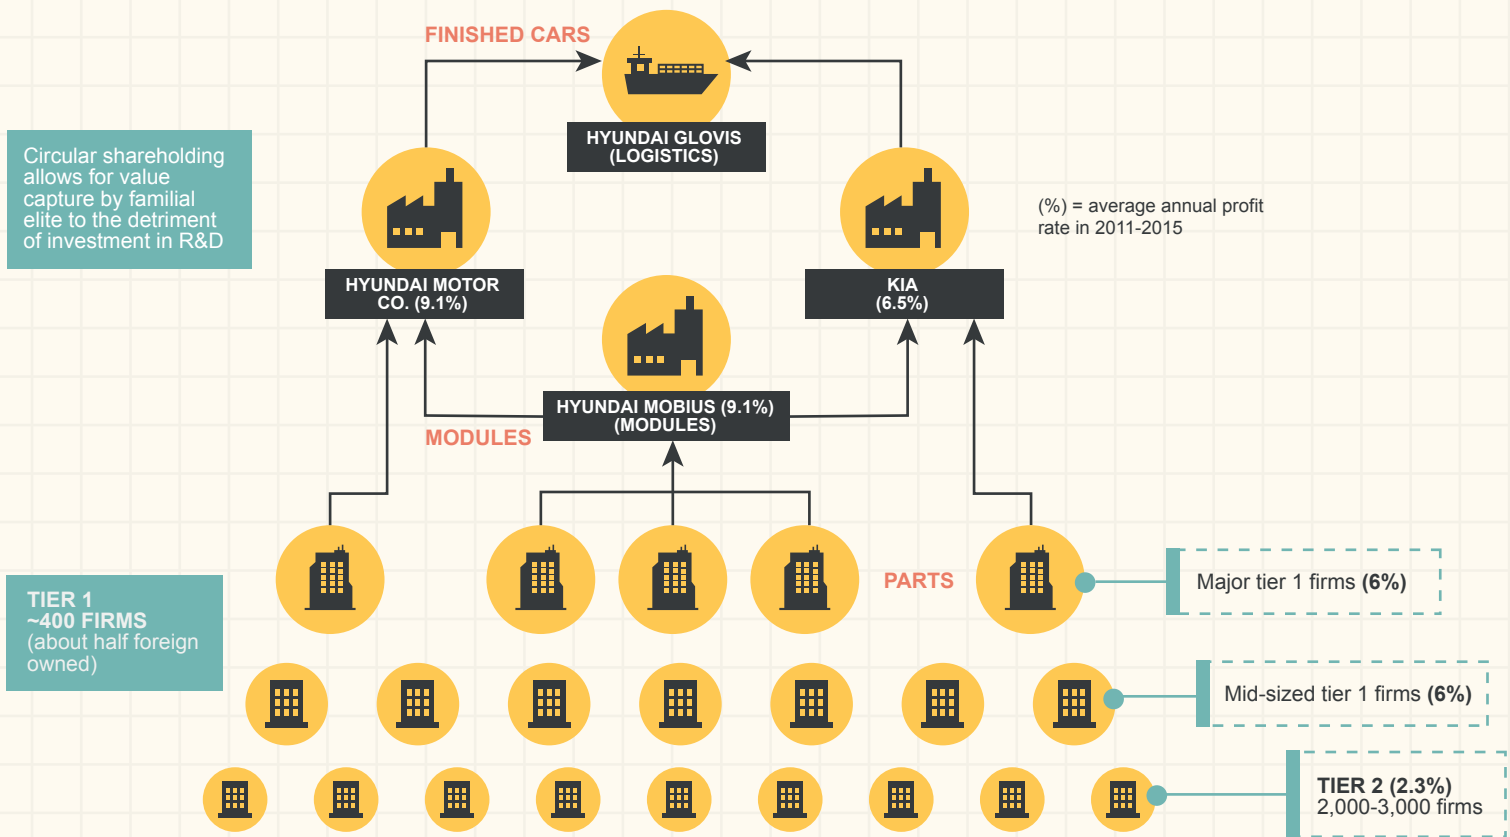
FINISHED CARS

HYUNDAI GLOVIS (LOGISTICS)

Circular shareholding allows for value capture by familial elite to the detriment of investment in R&D

(%) = average annual profit rate in 2011-2015

HYUNDAI MOTOR CO. (9.1%)

KIA (6.5%)

HYUNDAI MOBIUS (9.1%) (MODULES)

MODULES

PARTS

Major tier 1 firms **(6%)**

TIER 1
~400 FIRMS
(about half foreign owned)

Mid-sized tier 1 firms **(6%)**

**TIER 2 (2.3%)**
2,000-3,000 firms